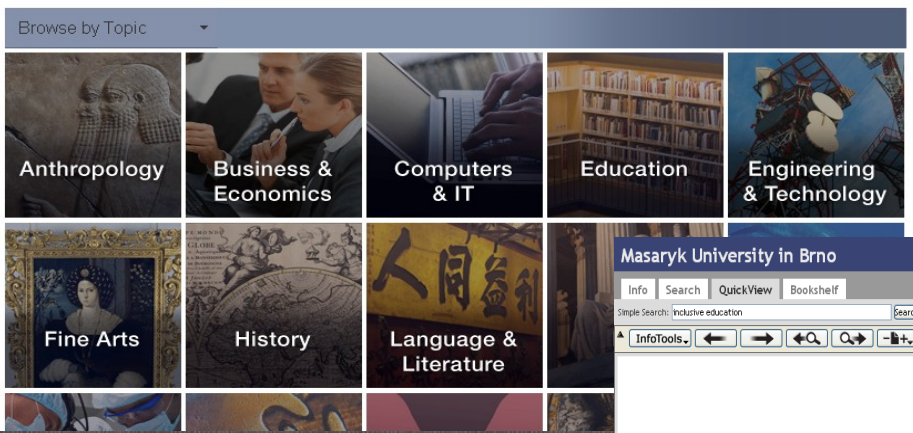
Browse by Topic

Anthropology

Business & Economics

Computers & IT

Education

Engineering & Technology

Fine Arts

History

Language & Literature

Masaryk University in Brno

Info | Search | QuickView | Bookshelf

Simple Search: inclusive education | Searc

InfoTools